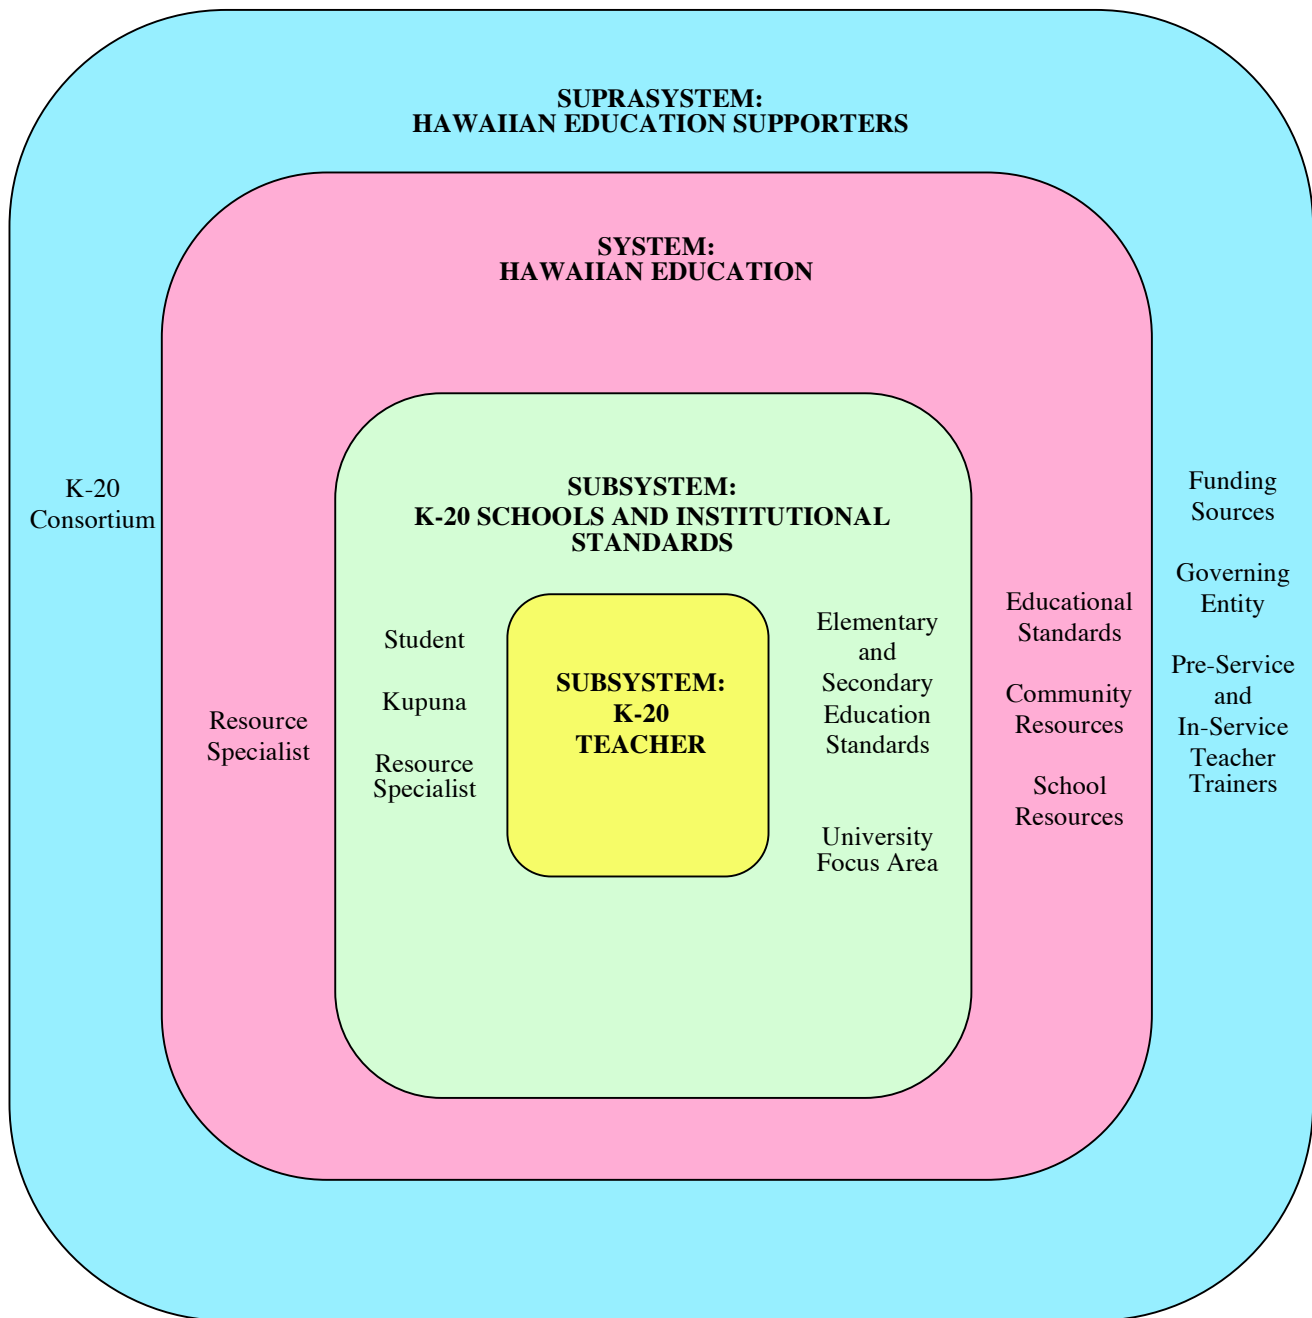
SUPRASYSTEM:
HAWAIIAN EDUCATION SUPPORTERS

SYSTEM:
HAWAIIAN EDUCATION

SUBSYSTEM:
K-20 SCHOOLS AND INSTITUTIONAL STANDARDS

K-20 Consortium

Resource Specialist

Student

Kupuna

Resource Specialist

SUBSYSTEM:
K-20
TEACHER

Elementary and Secondary Education Standards

University Focus Area

Educational Standards

Community Resources

School Resources

Funding Sources

Governing Entity

Pre-Service and In-Service Teacher Trainers